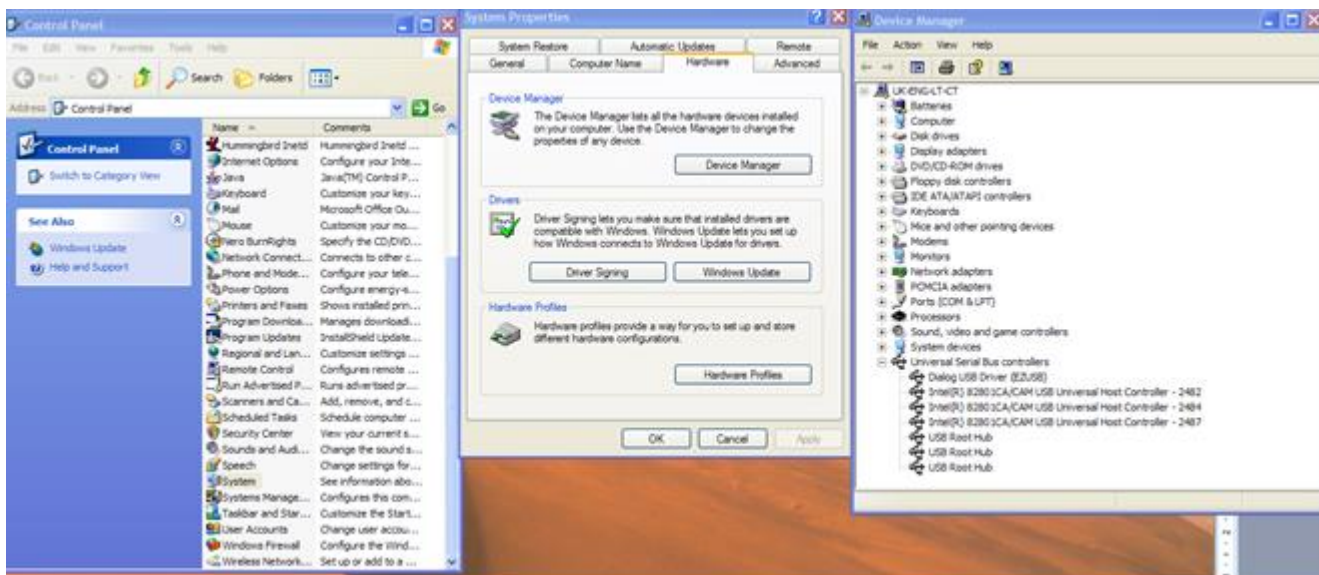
Control Panel

File Edit View Favorites Tools Help

Back Search Folders

Address Control Panel Go

Control Panel

Switch to Category View

See Also

Windows Update

Help and Support

| Name | Comments |
|---|---|
| Hummingbird Inetd | Hummingbird Inetd ... |
| Internet Options | Configure your Inte... |
| Java | Java(TM) Control P... |
| Keyboard | Customize your key... |
| Mail | Microsoft Office Ou... |
| Mouse | Customize your mo... |
| Nero BurnRights | Specify the CD/DVD... |
| Network Connect... | Connects to other c... |
| Phone and Mode... | Configure your tele... |
| Power Options | Configure energy-s... |
| Printers and Faxes | Shows installed prin... |
| Program Downloa... | Manages downloadi... |
| Program Updates | InstallShield Update... |
| Regional and Lan... | Customize settings ... |
| Remote Control | Configures remote ... |
| Run Advertised P... | Runs advertised pr... |
| Scanners and Ca... | Add, remove, and c... |
| Scheduled Tasks | Schedule computer ... |
| Security Center | View your current s... |
| Sounds and Audi... | Change the sound s... |
| Speech | Change settings for... |
| System | See information abo... |
| Systems Manage... | Configures this com... |
| Taskbar and Star... | Customize the Start... |
| User Accounts | Change user accou... |
| Windows Firewall | Configure the Wind... |
| Wireless Network... | Set up or add to a ... |

System Properties

System Restore | Automatic Updates | Remote
General | Computer Name | Hardware | Advanced

Device Manager

The Device Manager lists all the hardware devices installed on your computer. Use the Device Manager to change the properties of any device.

Device Manager

Drivers

Driver Signing lets you make sure that installed drivers are compatible with Windows. Windows Update lets you set up how Windows connects to Windows Update for drivers.

Driver Signing | Windows Update

Hardware Profiles

Hardware profiles provide a way for you to set up and store different hardware configurations.

Hardware Profiles

OK | Cancel | Apply

Device Manager

File Action View Help

UK-ENG-LT-CT
Batteries
Computer
Disk drives
Display adapters
DVD/CD-ROM drives
Floppy disk controllers
IDE ATA/ATAPI controllers
Keyboards
Mice and other pointing devices
Modems
Monitors
Network adapters
PCMCIA adapters
Ports (COM & LPT)
Processors
Sound, video and game controllers
System devices
Universal Serial Bus controllers
Dialog USB Driver (EZUSB)
Intel(R) 82801CA/CAM USB Universal Host Controller - 2482
Intel(R) 82801CA/CAM USB Universal Host Controller - 2484
Intel(R) 82801CA/CAM USB Universal Host Controller - 2487
USB Root Hub
USB Root Hub
USB Root Hub